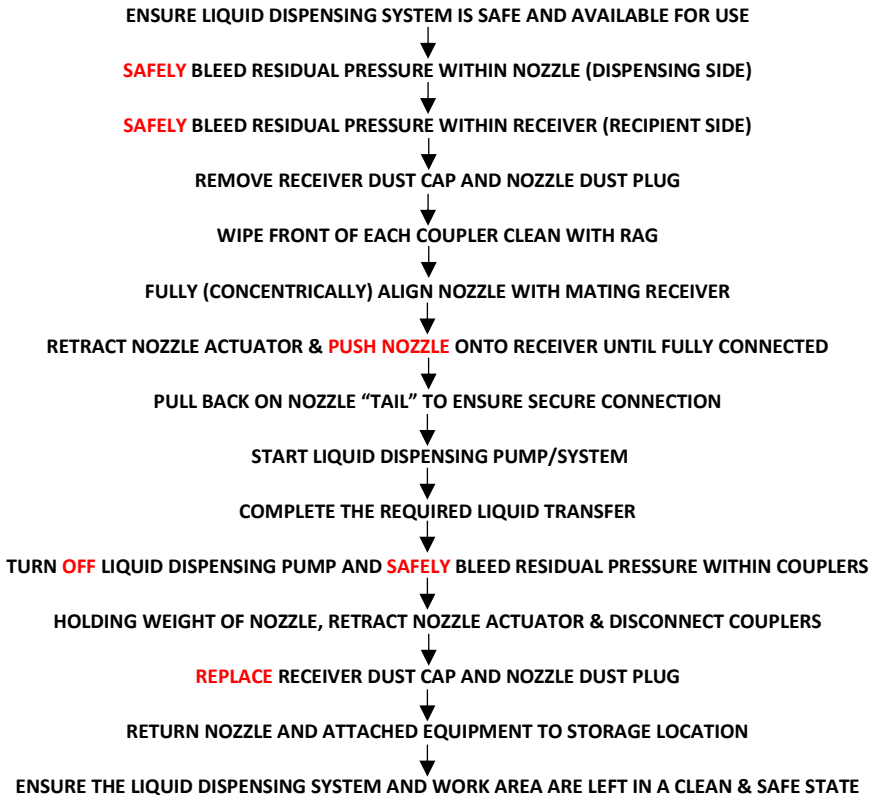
ENSURE LIQUID DISPENSING SYSTEM IS SAFE AND AVAILABLE FOR USE

SAFELY BLEED RESIDUAL PRESSURE WITHIN NOZZLE (DISPENSING SIDE)

SAFELY BLEED RESIDUAL PRESSURE WITHIN RECEIVER (RECIPIENT SIDE)

REMOVE RECEIVER DUST CAP AND NOZZLE DUST PLUG

WIPE FRONT OF EACH COUPLER CLEAN WITH RAG

FULLY (CONCENTRICALLY) ALIGN NOZZLE WITH MATING RECEIVER

RETRACT NOZZLE ACTUATOR & PUSH NOZZLE ONTO RECEIVER UNTIL FULLY CONNECTED

PULL BACK ON NOZZLE “TAIL” TO ENSURE SECURE CONNECTION

START LIQUID DISPENSING PUMP/SYSTEM

COMPLETE THE REQUIRED LIQUID TRANSFER

TURN OFF LIQUID DISPENSING PUMP AND SAFELY BLEED RESIDUAL PRESSURE WITHIN COUPLERS

HOLDING WEIGHT OF NOZZLE, RETRACT NOZZLE ACTUATOR & DISCONNECT COUPLERS

REPLACE RECEIVER DUST CAP AND NOZZLE DUST PLUG

RETURN NOZZLE AND ATTACHED EQUIPMENT TO STORAGE LOCATION

ENSURE THE LIQUID DISPENSING SYSTEM AND WORK AREA ARE LEFT IN A CLEAN & SAFE STATE